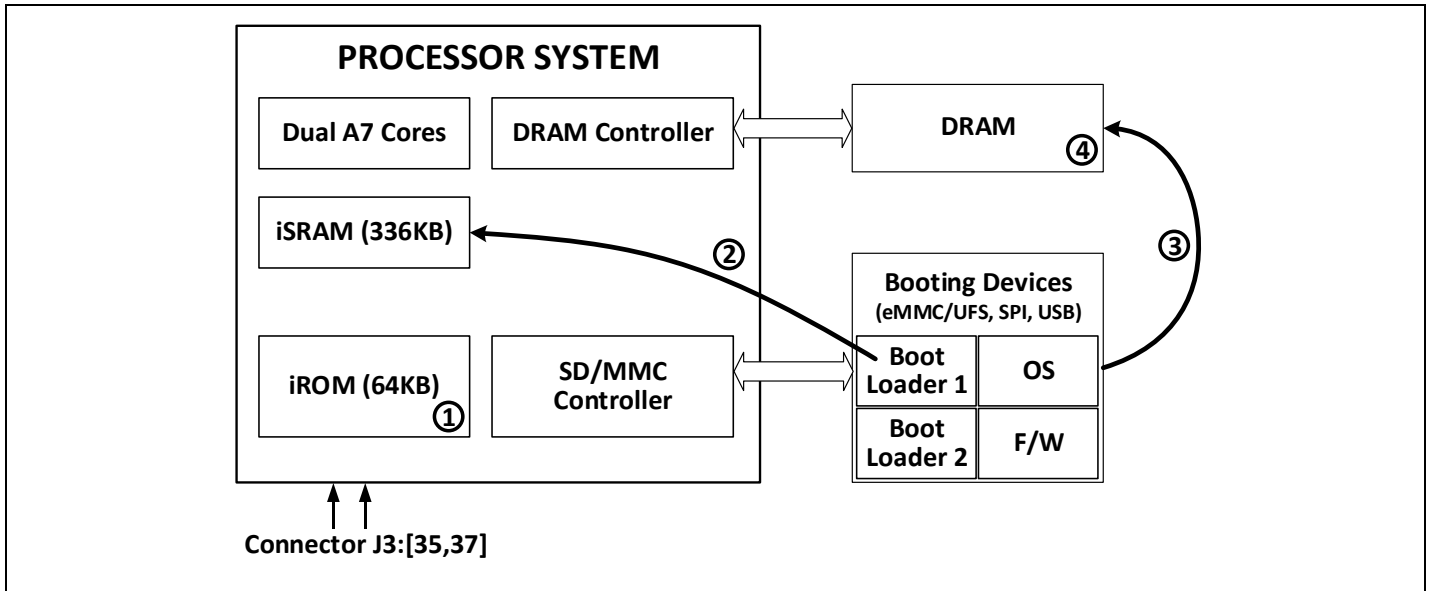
PROCESSOR SYSTEM

Dual A7 Cores

DRAM Controller

DRAM

④

iSRAM (336KB)

②

③

Booting Devices
(eMMC/UFS, SPI, USB)

iROM (64KB)

①

SD/MMC Controller

Boot Loader 1

OS

Boot Loader 2

F/W

Connector J3:[35,37]